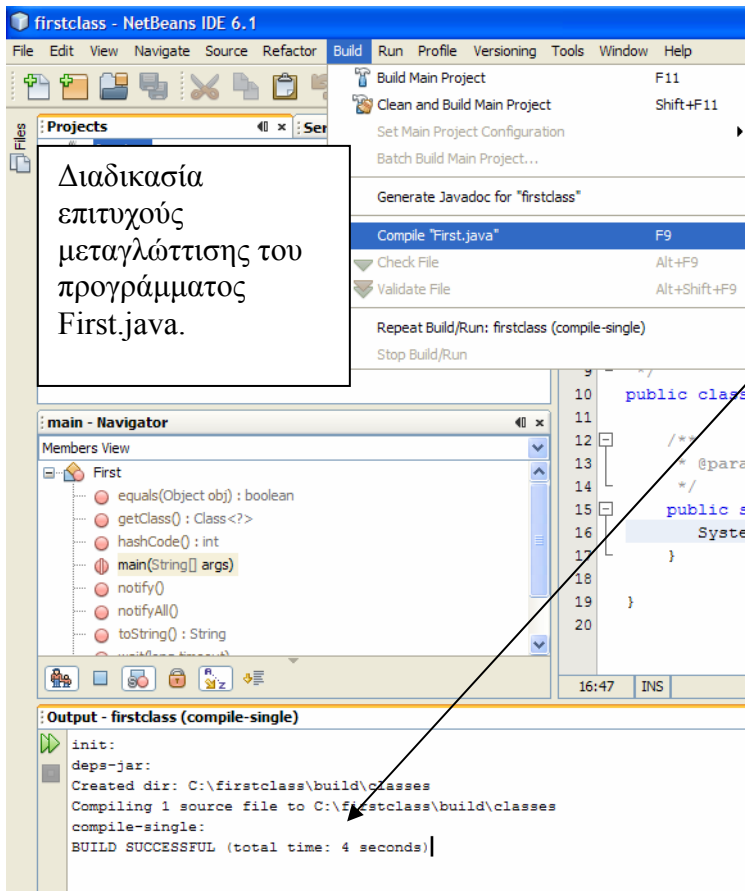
firstclass - NetBeans IDE 6.1

File Edit View Navigate Source Refactor Build Run Profile Versioning Tools Window Help

Projects | Ser

Files

Build Main Project F11
Clean and Build Main Project Shift+F11
Set Main Project Configuration
Batch Build Main Project...
Generate Javadoc for "firstclass"
Compile "First.java" F9
Check File Alt+F9
Validate File Alt+Shift+F9
Repeat Build/Run: firstclass (compile-single)
Stop Build/Run

Διαδικασία επιτυχούς μεταγλώττισης του προγράμματος First.java.

main - Navigator
Members View
First
equals(Object obj) : boolean
getClass() : Class<?>
hashCode() : int
main(String[] args)
notify()
notifyAll()
toString() : String

9 */
10 public clas
11
12 /**
13 * @para
14 */
15 public s
16 Syste
17 }
18
19 }
20

16:47 INS

Output - firstclass (compile-single)
init:
deps-jar:
Created dir: C:\firstclass\build\classes
Compiling 1 source file to C:\firstclass\build\classes
compile-single:
BUILD SUCCESSFUL (total time: 4 seconds)